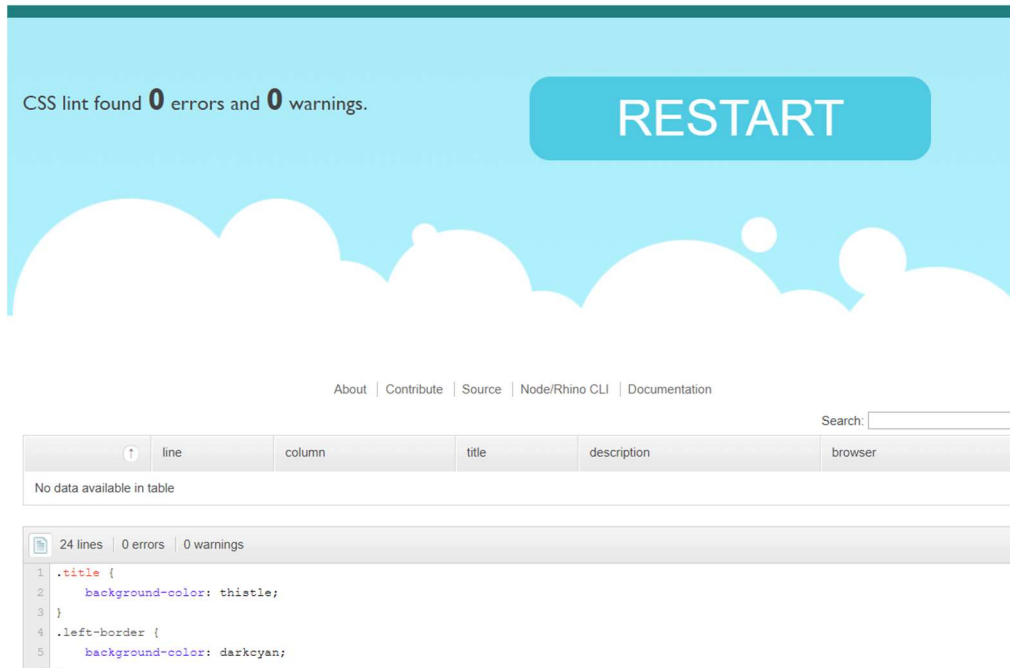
CSS lint found **0** errors and **0** warnings.

RESTART

About | Contribute | Source | Node/Rhino CLI | Documentation

Search:

| ↑ | line | column | title | description | browser |
|---|---|---|---|---|---|
| No data available in table | | | | | |

24 lines | 0 errors | 0 warnings

1 .title {
2 background-color: thistle;
3 }
4 .left-border {
5 background-color: darkcyan;